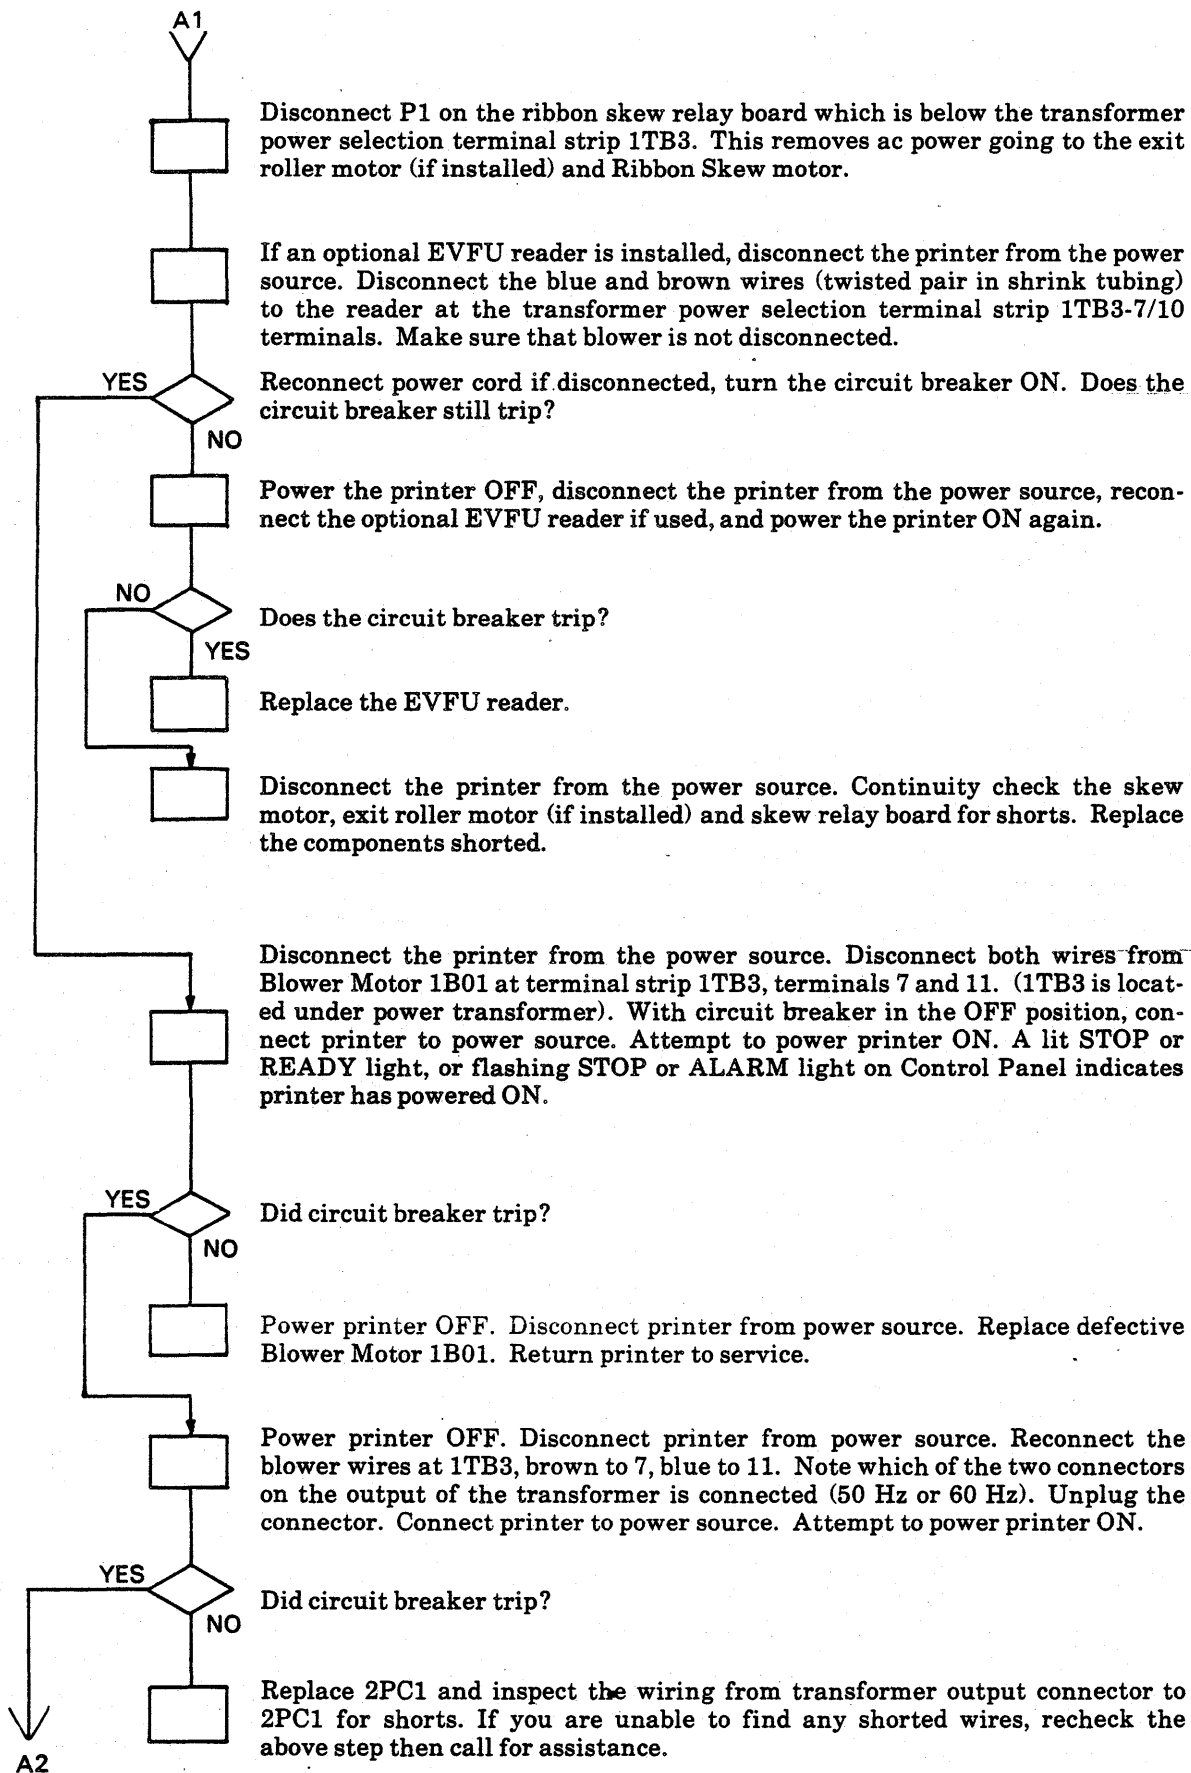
A1

Disconnect P1 on the ribbon skew relay board which is below the transformer power selection terminal strip 1TB3. This removes ac power going to the exit roller motor (if installed) and Ribbon Skew motor.

If an optional EVFU reader is installed, disconnect the printer from the power source. Disconnect the blue and brown wires (twisted pair in shrink tubing) to the reader at the transformer power selection terminal strip 1TB3-7/10 terminals. Make sure that blower is not disconnected.

YES

Reconnect power cord if disconnected, turn the circuit breaker ON. Does the circuit breaker still trip?

NO

Power the printer OFF, disconnect the printer from the power source, reconnect the optional EVFU reader if used, and power the printer ON again.

NO

Does the circuit breaker trip?

YES

Replace the EVFU reader.

Disconnect the printer from the power source. Continuity check the skew motor, exit roller motor (if installed) and skew relay board for shorts. Replace the components shorted.

Disconnect the printer from the power source. Disconnect both wires from Blower Motor 1B01 at terminal strip 1TB3, terminals 7 and 11. (1TB3 is located under power transformer). With circuit breaker in the OFF position, connect printer to power source. Attempt to power printer ON. A lit STOP or READY light, or flashing STOP or ALARM light on Control Panel indicates printer has powered ON.

YES

Did circuit breaker trip?

NO

Power printer OFF. Disconnect printer from power source. Replace defective Blower Motor 1B01. Return printer to service.

Power printer OFF. Disconnect printer from power source. Reconnect the blower wires at 1TB3, brown to 7, blue to 11. Note which of the two connectors on the output of the transformer is connected (50 Hz or 60 Hz). Unplug the connector. Connect printer to power source. Attempt to power printer ON.

YES

Did circuit breaker trip?

NO

Replace 2PC1 and inspect the wiring from transformer output connector to 2PC1 for shorts. If you are unable to find any shorted wires, recheck the above step then call for assistance.

A2